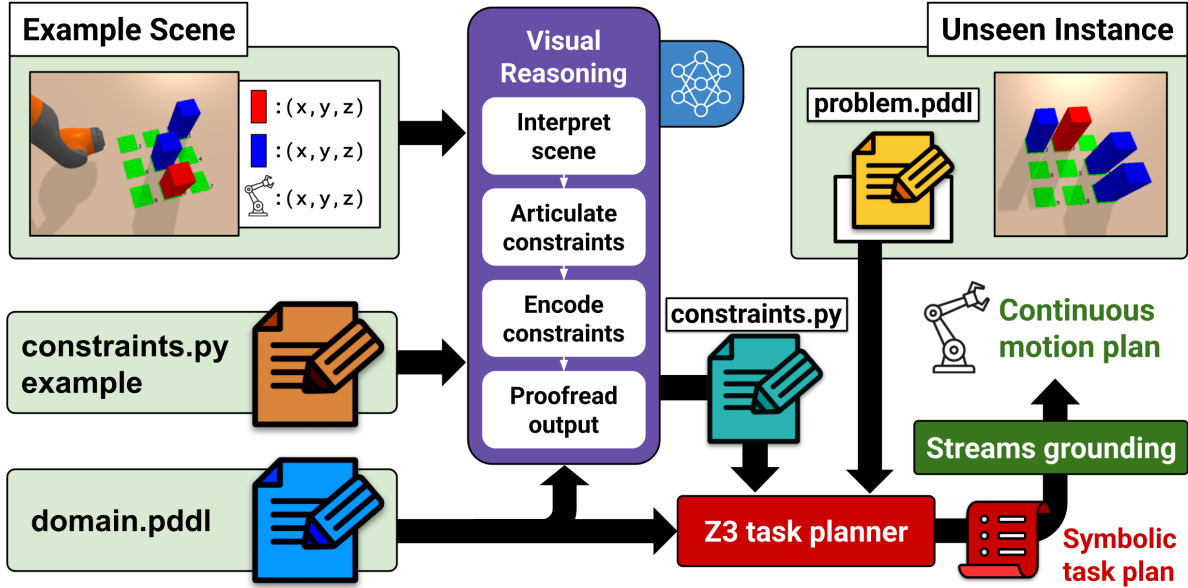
Example Scene

:(x,y,z)
:(x,y,z)
:(x,y,z)

Visual Reasoning

Interpret scene

Articulate constraints

Encode constraints

Proofread output

Unseen Instance

problem.pddl

constraints.py example

constraints.py

Continuous motion plan

Streams grounding

domain.pddl

Z3 task planner

Symbolic task plan